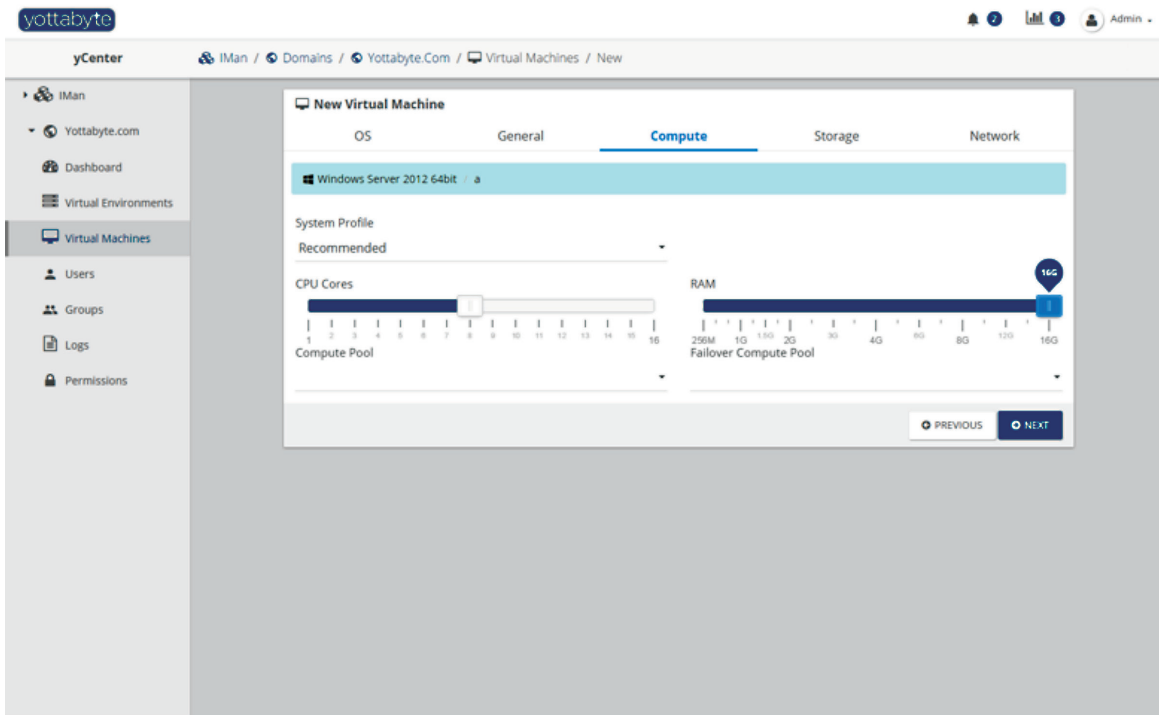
yottabyte

2 3 Admin

yCenter

IMan / Domains / Yottabyte.Com / Virtual Machines / New

IMan

Yottabyte.com

Dashboard

Virtual Environments

Virtual Machines

Users

Groups

Logs

Permissions

New Virtual Machine

OS General Compute Storage Network

Windows Server 2012 64bit / a

System Profile

Recommended

CPU Cores

1 2 3 4 5 6 7 8 9 10 11 12 13 14 15 16

RAM

16G

256M 1G 1.5G 2G 3G 4G 6G 8G 12G 16G

Compute Pool

Failover Compute Pool

PREVIOUS

NEXT